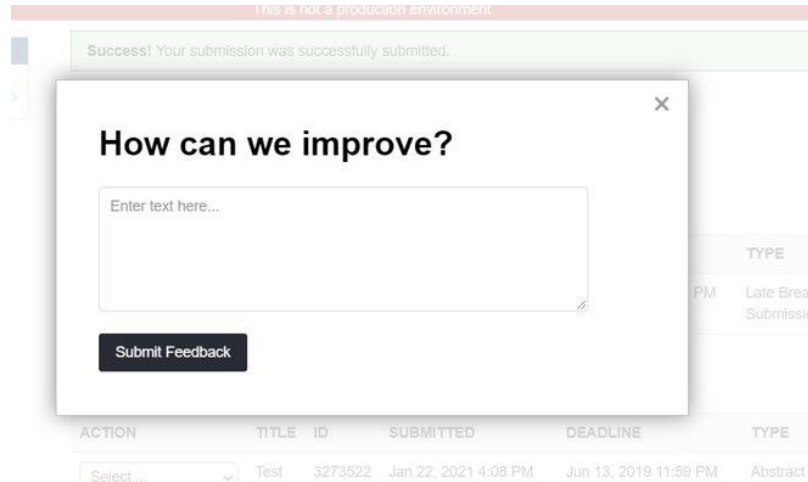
This is not a production environment

Success! Your submission was successfully submitted.

×

How can we improve?

Enter text here...

Submit Feedback

TYPE

PM Late Brea Submissio

| ACTION | TITLE | ID | SUBMITTED | DEADLINE | TYPE |
|---|---|---|---|---|---|
| Select ... | Test | 3273522 | Jan 22, 2021 4:08 PM | Jun 13, 2019 11:59 PM | Abstract |